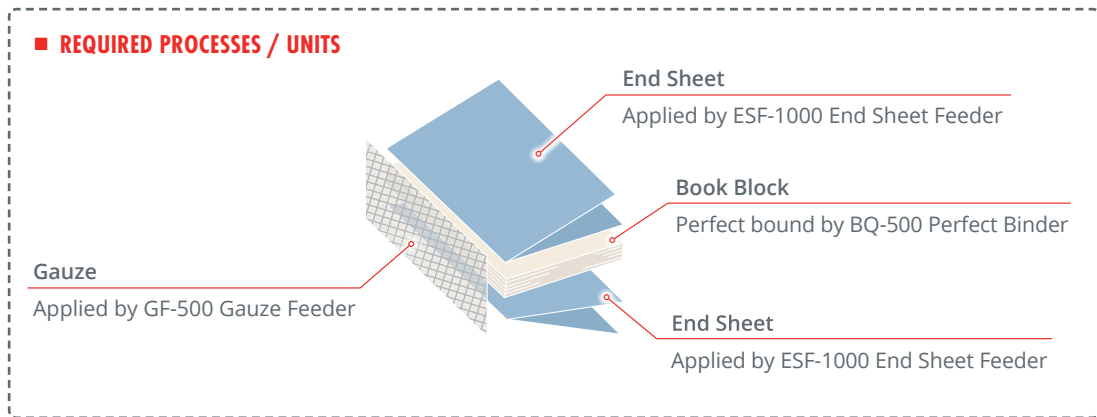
■ REQUIRED PROCESSES / UNITS

End Sheet
Applied by ESF-1000 End Sheet Feeder

Book Block
Perfect bound by BQ-500 Perfect Binder

Gauze
Applied by GF-500 Gauze Feeder

End Sheet
Applied by ESF-1000 End Sheet Feeder